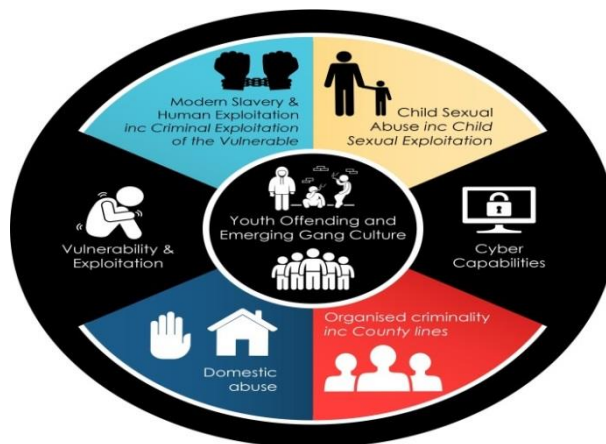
Modern Slavery & Human Exploitation inc Criminal Exploitation of the Vulnerable

Child Sexual Abuse inc Child Sexual Exploitation

Vulnerability & Exploitation

Youth Offending and Emerging Gang Culture

Cyber Capabilities

Domestic abuse

Organised criminality inc County lines